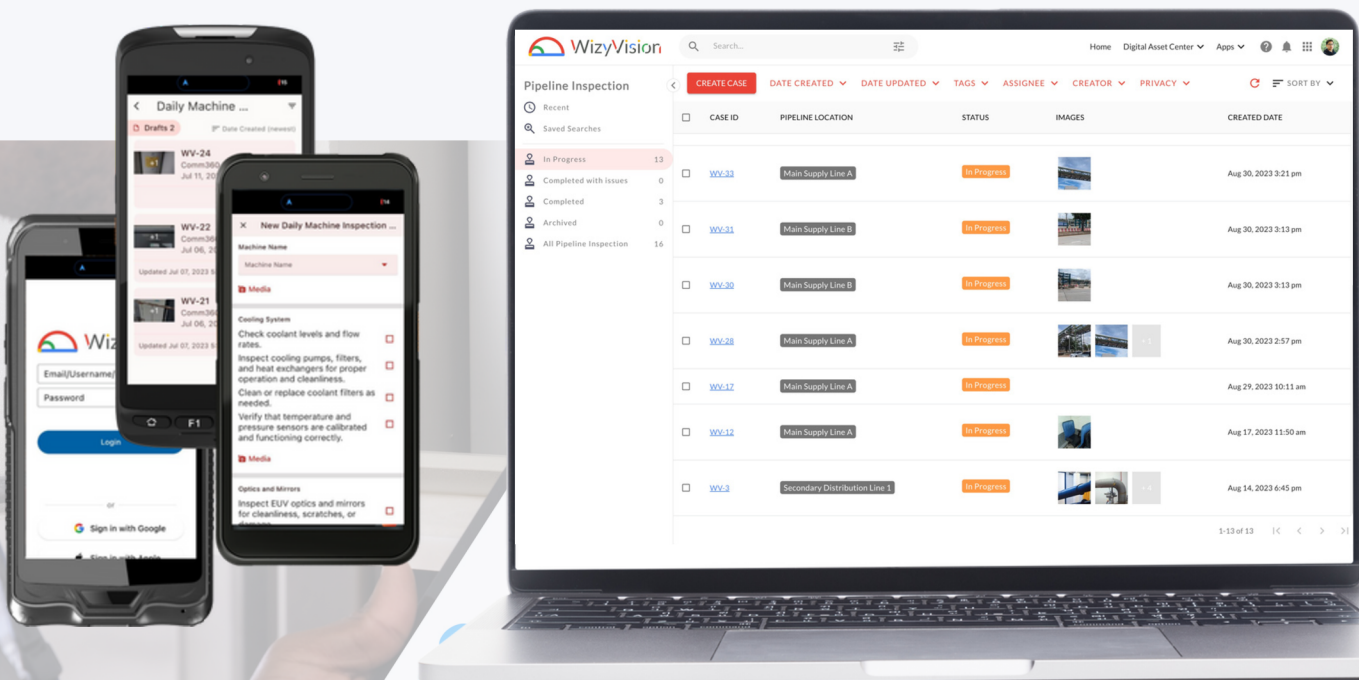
WizyVision

Search...

Home Digital Asset Center Apps

Pipeline Inspection

Recent

Saved Searches

In Progress 13

Completed with issues 0

Completed 3

Archived 0

All Pipeline Inspection 16

CREATE CASE DATE CREATED DATE UPDATED TAGS ASSIGNEE CREATOR PRIVACY SORT BY

| CASE ID | PIPELINE LOCATION | STATUS | IMAGES | CREATED DATE |
|---|---|---|---|---|
| WV-33 | Main Supply Line A | In Progress | | Aug 30, 2023 3:21 pm |
| WV-31 | Main Supply Line B | In Progress | | Aug 30, 2023 3:13 pm |
| WV-30 | Main Supply Line B | In Progress | | Aug 30, 2023 3:13 pm |
| WV-28 | Main Supply Line A | In Progress | +1 | Aug 30, 2023 2:57 pm |
| WV-17 | Main Supply Line A | In Progress | | Aug 29, 2023 10:11 am |
| WV-12 | Main Supply Line A | In Progress | | Aug 17, 2023 11:50 am |
| WV-3 | Secondary Distribution Line 1 | In Progress | +4 | Aug 14, 2023 6:45 pm |

1-13 of 13

Daily Machine ...

Drafts 2

Date Created (newest)

WV-24
Comm360
Jul 11,

WV-22
Comm360
Jul 06,
Updated Jul 07, 2023

WV-21
Comm360
Jul 06,
Updated Jul 07, 2023

F1

New Daily Machine Inspection ...

Machine Name

Machine Name

Media

Cooling System

Check coolant levels and flow rates.

Inspect cooling pumps, filters, and heat exchangers for proper operation and cleanliness.

Clean or replace coolant filters as needed.

Verify that temperature and pressure sensors are calibrated and functioning correctly.

Media

Optics and Mirrors

Inspect EUV optics and mirrors for cleanliness, scratches, or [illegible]

Wiz

Email/Username

Password

Login

or

Sign in with Google

Sign in with Apple